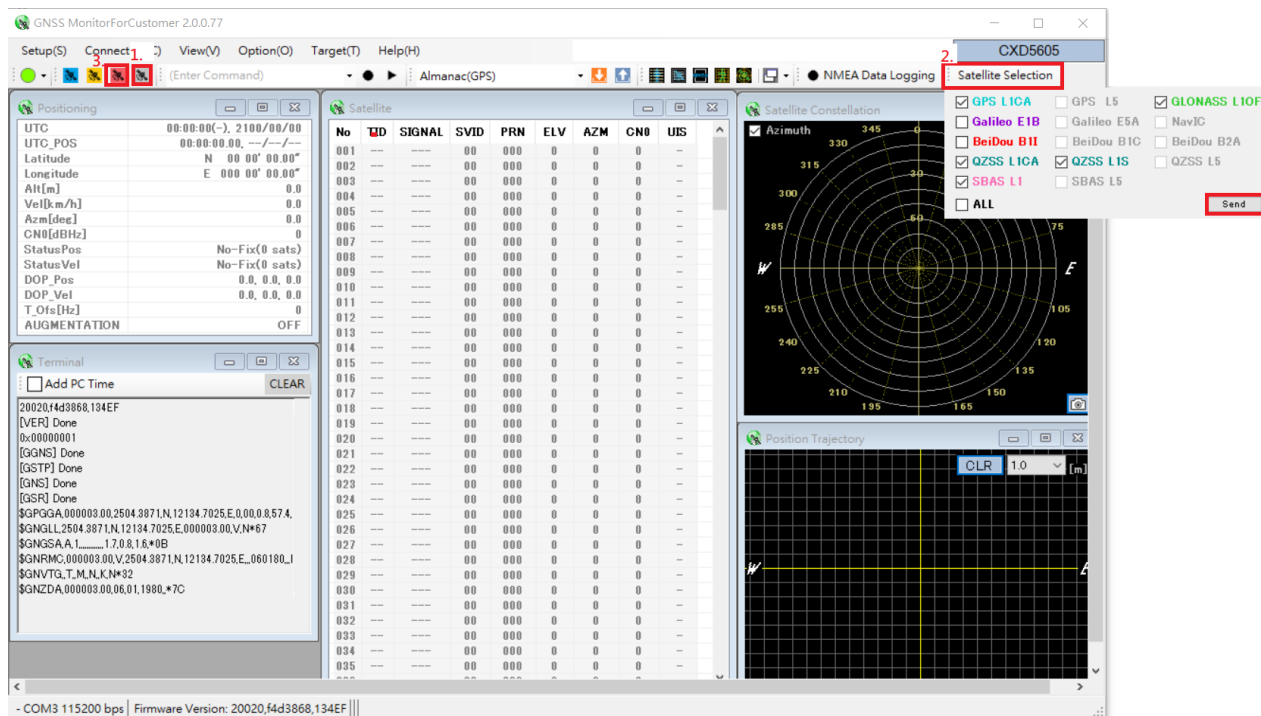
GNSS MonitorForCustomer 2.0.0.77

Setup(S) Connect 1. C) View(V) Option(O) Target(T) Help(H)

CXD5605

3.

(Enter Command)

Almanac(GPS)

NMEA Data Logging

2.

Satellite Selection

GPS L1CA
GPS L5
GLONASS L1OF
Galileo E1B
Galileo E5A
NavIC
BeiDou B1I
BeiDou B1C
BeiDou B2A
QZSS L1CA
QZSS L1S
QZSS L5
SBAS L1
SBAS L5
ALL
Send

Positioning

| UTC | 00:00:00(-), 2100/00/00 |
|---|---|
| UTC_POS | 00:00:00.00, --/--/-- |
| Latitude | N 00 00' 00.00" |
| Longitude | E 000 00' 00.00" |
| Alt[m] | 0.0 |
| Vel[km/h] | 0.0 |
| Azm[deg] | 0.0 |
| CN0[dBHz] | 0 |
| StatusPos | No-Fix(0 sats) |
| StatusVel | No-Fix(0 sats) |
| DOP_Pos | 0.0, 0.0, 0.0 |
| DOP_Vel | 0.0, 0.0, 0.0 |
| T_Ofs[Hz] | 0 |
| AUGMENTATION | OFF |

Terminal

Add PC Time
CLEAR

20020,f4d3868,134EF
[VER] Done
0x00000001
[GGNS] Done
[GSTP] Done
[GNS] Done
[GSR] Done
$GPGGA,000003.00,2504.3871,N,12134.7025,E,0,00,0.8,57.4,
$GNGLL,2504.3871,N,12134.7025,E,000003.00,V,N*67
$GNGSA,A,1,,,,,,,,,,,,1.7,0.8,1.6,*0B
$GNRMC,000003.00,V,2504.3871,N,12134.7025,E,,,060180,,I
$GNVTG,,T,,M,,N,,K,N*32
$GNZDA,000003.00,06,01,1980,,*7C

Satellite

| No | TID | SIGNAL | SVID | PRN | ELV | AZM | CN0 | UIS |
|---|---|---|---|---|---|---|---|---|
| 001 | --- | ---- | 00 | 000 | 0 | 0 | 0 | - |
| 002 | --- | ---- | 00 | 000 | 0 | 0 | 0 | - |
| 003 | --- | ---- | 00 | 000 | 0 | 0 | 0 | - |
| 004 | --- | ---- | 00 | 000 | 0 | 0 | 0 | - |
| 005 | --- | ---- | 00 | 000 | 0 | 0 | 0 | - |
| 006 | --- | ---- | 00 | 000 | 0 | 0 | 0 | - |
| 007 | --- | ---- | 00 | 000 | 0 | 0 | 0 | - |
| 008 | --- | ---- | 00 | 000 | 0 | 0 | 0 | - |
| 009 | --- | ---- | 00 | 000 | 0 | 0 | 0 | - |
| 010 | --- | ---- | 00 | 000 | 0 | 0 | 0 | - |
| 011 | --- | ---- | 00 | 000 | 0 | 0 | 0 | - |
| 012 | --- | ---- | 00 | 000 | 0 | 0 | 0 | - |
| 013 | --- | ---- | 00 | 000 | 0 | 0 | 0 | - |
| 014 | --- | ---- | 00 | 000 | 0 | 0 | 0 | - |
| 015 | --- | ---- | 00 | 000 | 0 | 0 | 0 | - |
| 016 | --- | ---- | 00 | 000 | 0 | 0 | 0 | - |
| 017 | --- | ---- | 00 | 000 | 0 | 0 | 0 | - |
| 018 | --- | ---- | 00 | 000 | 0 | 0 | 0 | - |
| 019 | --- | ---- | 00 | 000 | 0 | 0 | 0 | - |
| 020 | --- | ---- | 00 | 000 | 0 | 0 | 0 | - |
| 021 | --- | ---- | 00 | 000 | 0 | 0 | 0 | - |
| 022 | --- | ---- | 00 | 000 | 0 | 0 | 0 | - |
| 023 | --- | ---- | 00 | 000 | 0 | 0 | 0 | - |
| 024 | --- | ---- | 00 | 000 | 0 | 0 | 0 | - |
| 025 | --- | ---- | 00 | 000 | 0 | 0 | 0 | - |
| 026 | --- | ---- | 00 | 000 | 0 | 0 | 0 | - |
| 027 | --- | ---- | 00 | 000 | 0 | 0 | 0 | - |
| 028 | --- | ---- | 00 | 000 | 0 | 0 | 0 | - |
| 029 | --- | ---- | 00 | 000 | 0 | 0 | 0 | - |
| 030 | --- | ---- | 00 | 000 | 0 | 0 | 0 | - |
| 031 | --- | ---- | 00 | 000 | 0 | 0 | 0 | - |
| 032 | --- | ---- | 00 | 000 | 0 | 0 | 0 | - |
| 033 | --- | ---- | 00 | 000 | 0 | 0 | 0 | - |
| 034 | --- | ---- | 00 | 000 | 0 | 0 | 0 | - |
| 035 | --- | ---- | 00 | 000 | 0 | 0 | 0 | - |

Satellite Constellation

Azimuth
345 330 315 300 285 30 60 75 W E 255 240 225 210 195 165 150 135 120 105

Position Trajectory

CLR 1.0 [m]
W E

- COM3 115200 bps | Firmware Version: 20020,f4d3868,134EF